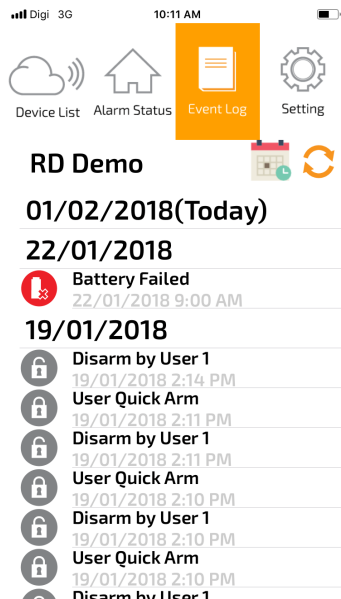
Digi 3G
10:11 AM

Device List
Alarm Status
Event Log
Setting

RD Demo

01/02/2018(Today)

22/01/2018

Battery Failed
22/01/2018 9:00 AM

19/01/2018

Disarm by User 1
19/01/2018 2:14 PM

User Quick Arm
19/01/2018 2:11 PM

Disarm by User 1
19/01/2018 2:11 PM

User Quick Arm
19/01/2018 2:10 PM

Disarm by User 1
19/01/2018 2:10 PM

User Quick Arm
19/01/2018 2:10 PM

Disarm by User 1